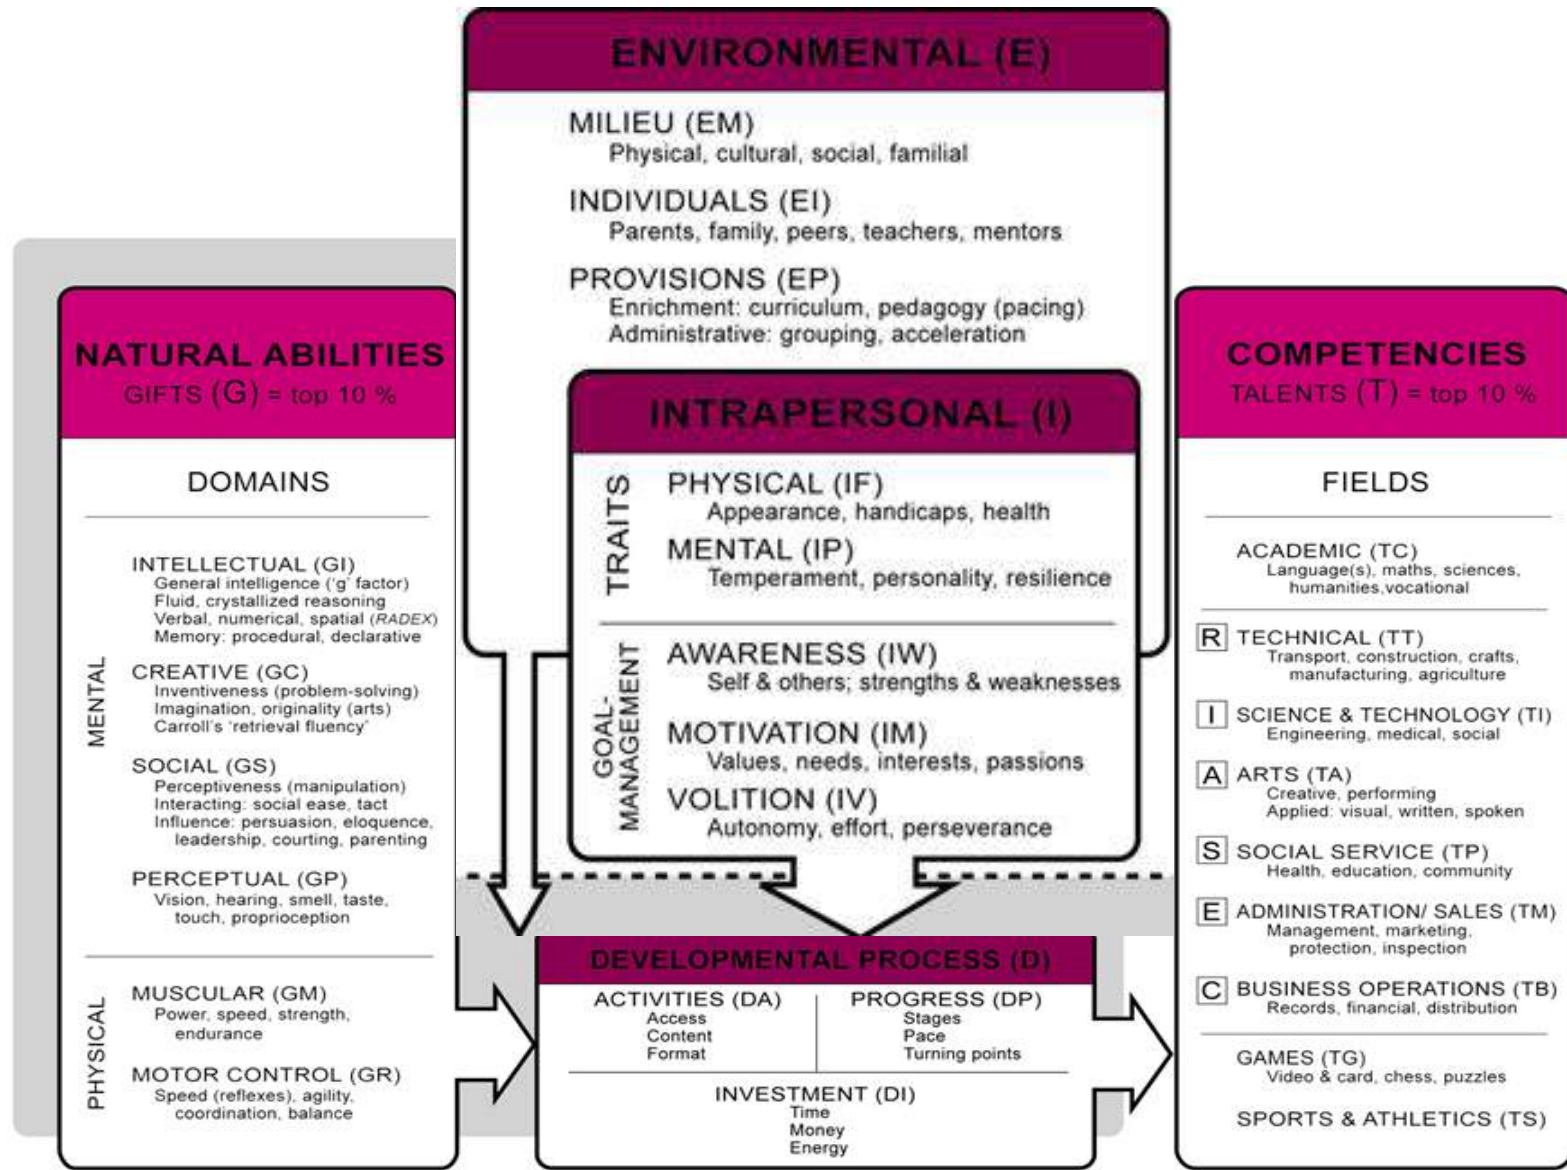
ENVIRONMENTAL (E)

MILIEU (EM)
Physical, cultural, social, familial

INDIVIDUALS (EI)
Parents, family, peers, teachers, mentors

PROVISIONS (EP)
Enrichment: curriculum, pedagogy (pacing)
Administrative: grouping, acceleration

INTRAPERSONAL (I)

TRAITS

PHYSICAL (IF)
Appearance, handicaps, health

MENTAL (IP)
Temperament, personality, resilience

GOAL-MANAGEMENT

AWARENESS (IW)
Self & others; strengths & weaknesses

MOTIVATION (IM)
Values, needs, interests, passions

VOLITION (IV)
Autonomy, effort, perseverance

NATURAL ABILITIES
GIFTS (G) = top 10 %

DOMAINS

MENTAL

INTELLECTUAL (GI)
General intelligence ('g' factor)
Fluid, crystallized reasoning
Verbal, numerical, spatial (RADEX)
Memory: procedural, declarative

CREATIVE (GC)
Inventiveness (problem-solving)
Imagination, originality (arts)
Carroll's 'retrieval fluency'

SOCIAL (GS)
Perceptiveness (manipulation)
Interacting: social ease, tact
Influence: persuasion, eloquence, leadership, courting, parenting

PERCEPTUAL (GP)
Vision, hearing, smell, taste, touch, proprioception

PHYSICAL

MUSCULAR (GM)
Power, speed, strength, endurance

MOTOR CONTROL (GR)
Speed (reflexes), agility, coordination, balance

DEVELOPMENTAL PROCESS (D)

ACTIVITIES (DA)
Access
Content
Format

PROGRESS (DP)
Stages
Pace
Turning points

INVESTMENT (DI)
Time
Money
Energy

COMPETENCIES
TALENTS (T) = top 10 %

FIELDS

ACADEMIC (TC)
Language(s), maths, sciences, humanities,vocational

R TECHNICAL (TT)
Transport, construction, crafts, manufacturing, agriculture

I SCIENCE & TECHNOLOGY (TI)
Engineering, medical, social

A ARTS (TA)
Creative, performing
Applied: visual, written, spoken

S SOCIAL SERVICE (TP)
Health, education, community

E ADMINISTRATION/ SALES (TM)
Management, marketing, protection, inspection

C BUSINESS OPERATIONS (TB)
Records, financial, distribution

GAMES (TG)
Video & card, chess, puzzles

SPORTS & ATHLETICS (TS)